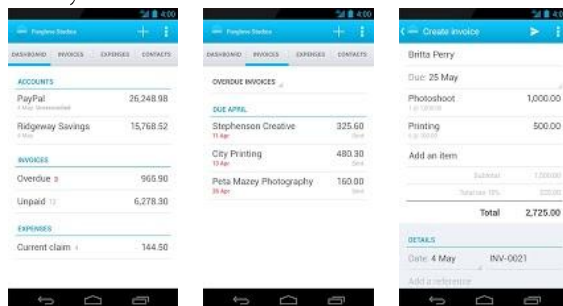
4:00
Pineglow Studios
DASHBOARD INVOICES EXPENSES CONTACTS
ACCOUNTS
PayPal 26,248.98
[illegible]
Ridgeway Savings 15,768.52
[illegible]
INVOICES
Overdue 3 965.90
Unpaid 12 6,278.30
EXPENSES
Current claim 4 144.50

4:00
Pineglow Studios
DASHBOARD INVOICES EXPENSES CONTACTS
OVERDUE INVOICES
DUE APRIL
Stephenson Creative 325.60
11 Apr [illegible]
City Printing 480.30
13 Apr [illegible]
Peta Mazey Photography 160.00
28 Apr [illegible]

4:00
Create invoice
Britta Perry
Due 25 May
Photoshoot 1,000.00
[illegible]
Printing 500.00
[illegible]
Add an item
Subtotal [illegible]
Total tax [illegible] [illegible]
Total 2,725.00
DETAILS
Date 4 May INV-0021
Add a reference